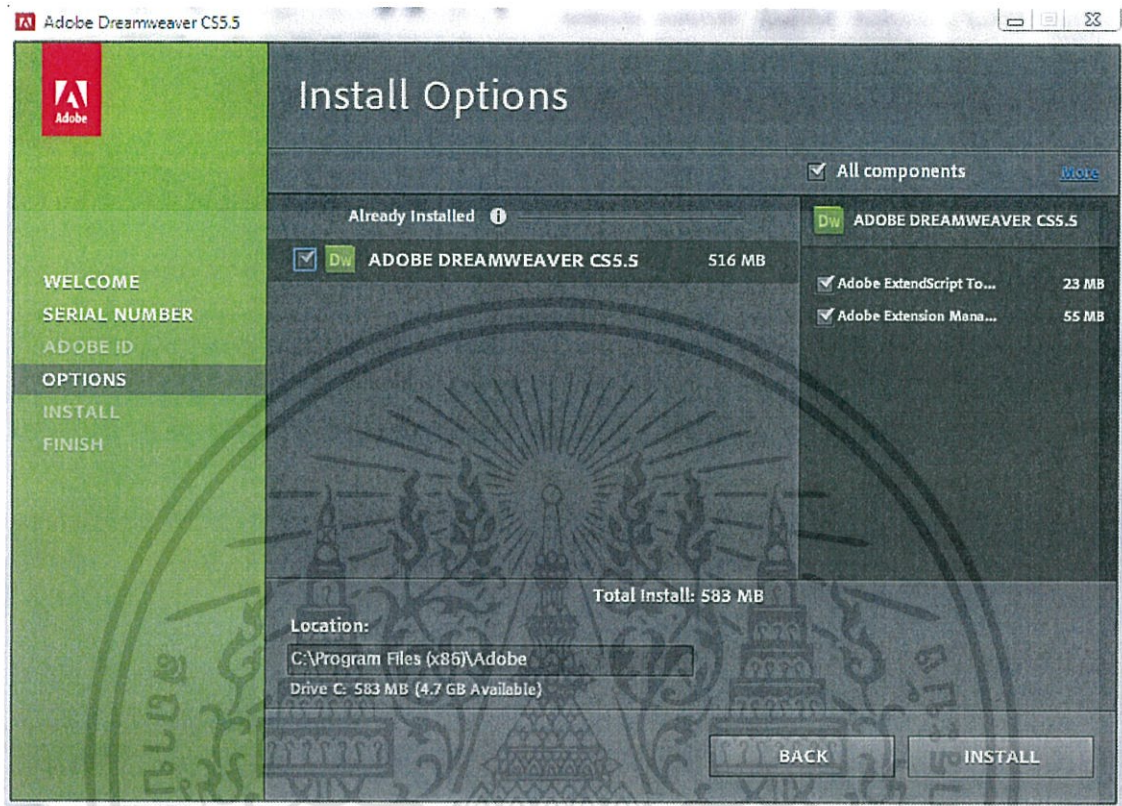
Adobe Dreamweaver CS5.5

Adobe

Install Options

All components

More

Already Installed

Dw ADOBE DREAMWEAVER CS5.5 516 MB

Dw ADOBE DREAMWEAVER CS5.5

Adobe ExtendScript To... 23 MB

Adobe Extension Mana... 55 MB

WELCOME

SERIAL NUMBER

ADOBE ID

OPTIONS

INSTALL

FINISH

Total Install: 583 MB

Location:

C:\Program Files (x86)\Adobe

Drive C: 583 MB (4.7 GB Available)

BACK

INSTALL